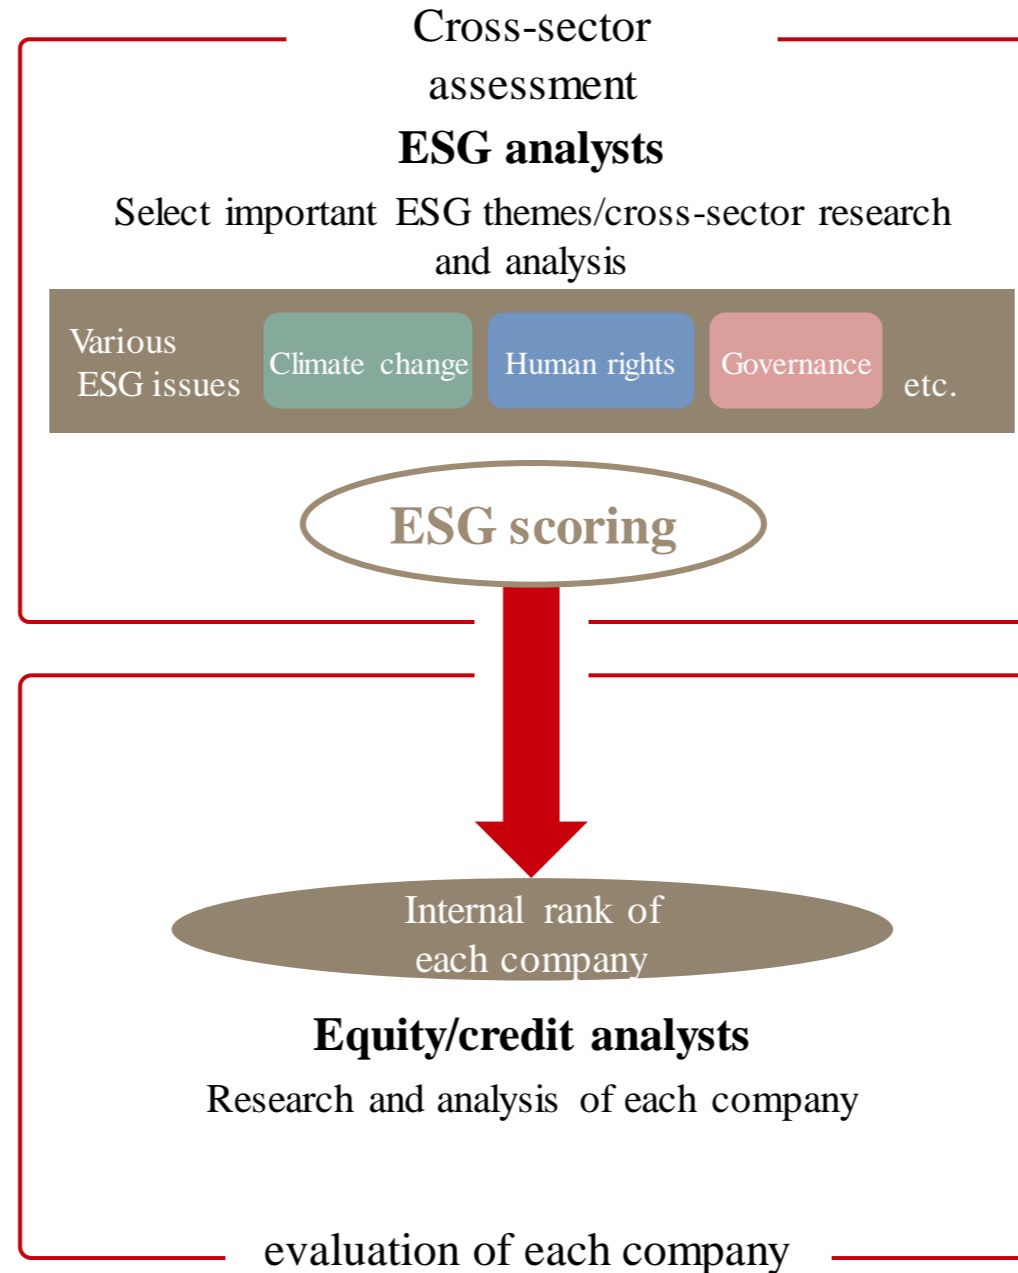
Cross-sector assessment

ESG analysts

Select important ESG themes/cross-sector research and analysis

Various ESG issues

Climate change

Human rights

Governance

etc.

ESG scoring

Internal rank of each company

Equity/credit analysts

Research and analysis of each company

evaluation of each company